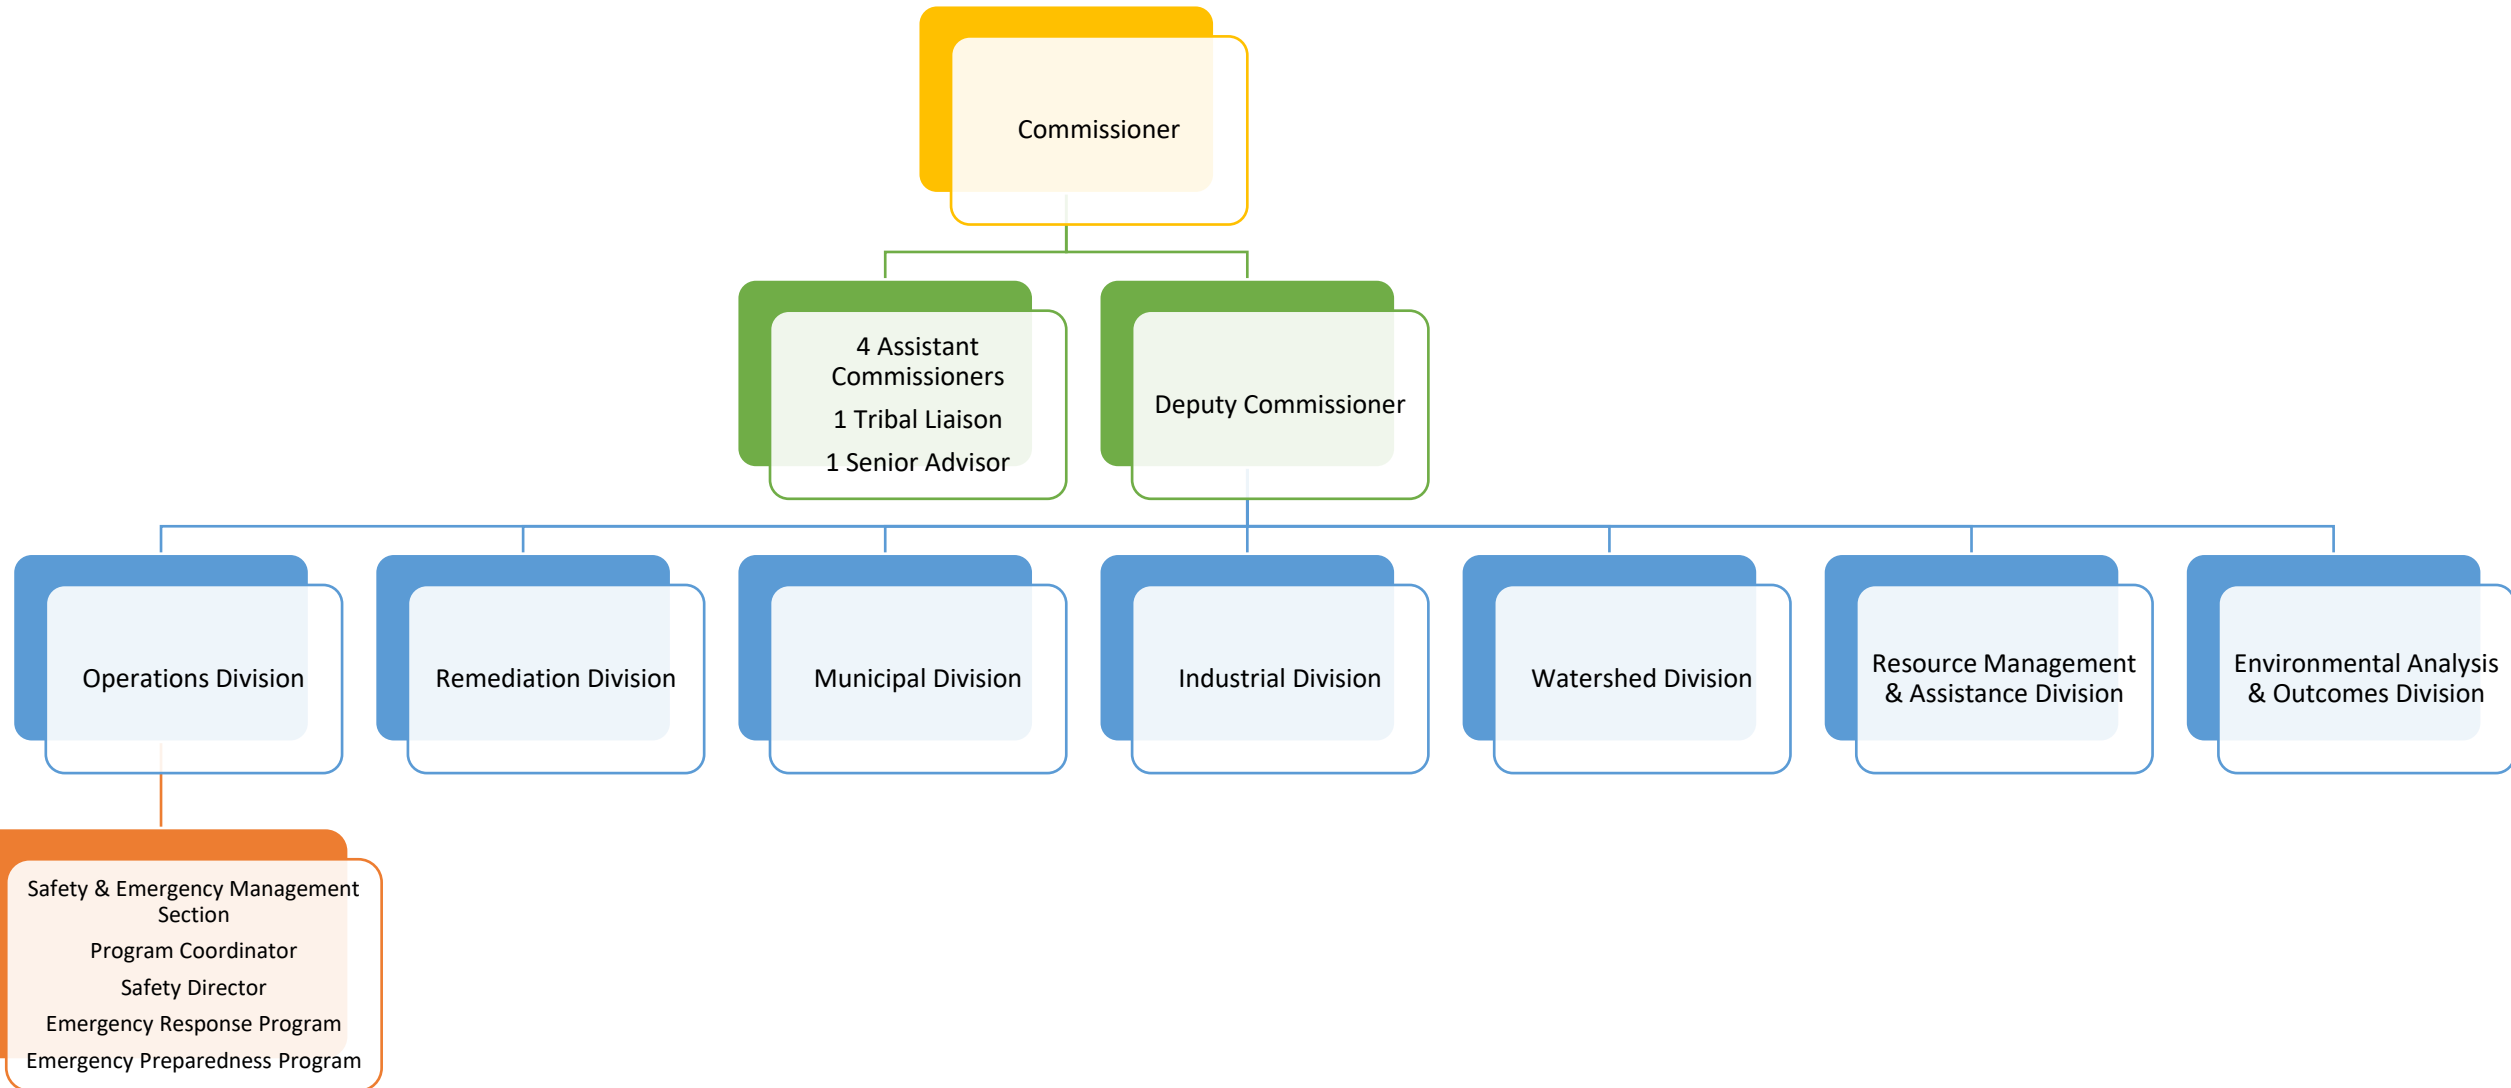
Commissioner

4 Assistant Commissioners
1 Tribal Liaison
1 Senior Advisor

Deputy Commissioner

Operations Division

Remediation Division

Municipal Division

Industrial Division

Watershed Division

Resource Management & Assistance Division

Environmental Analysis & Outcomes Division

Safety & Emergency Management Section
Program Coordinator
Safety Director
Emergency Response Program
Emergency Preparedness Program